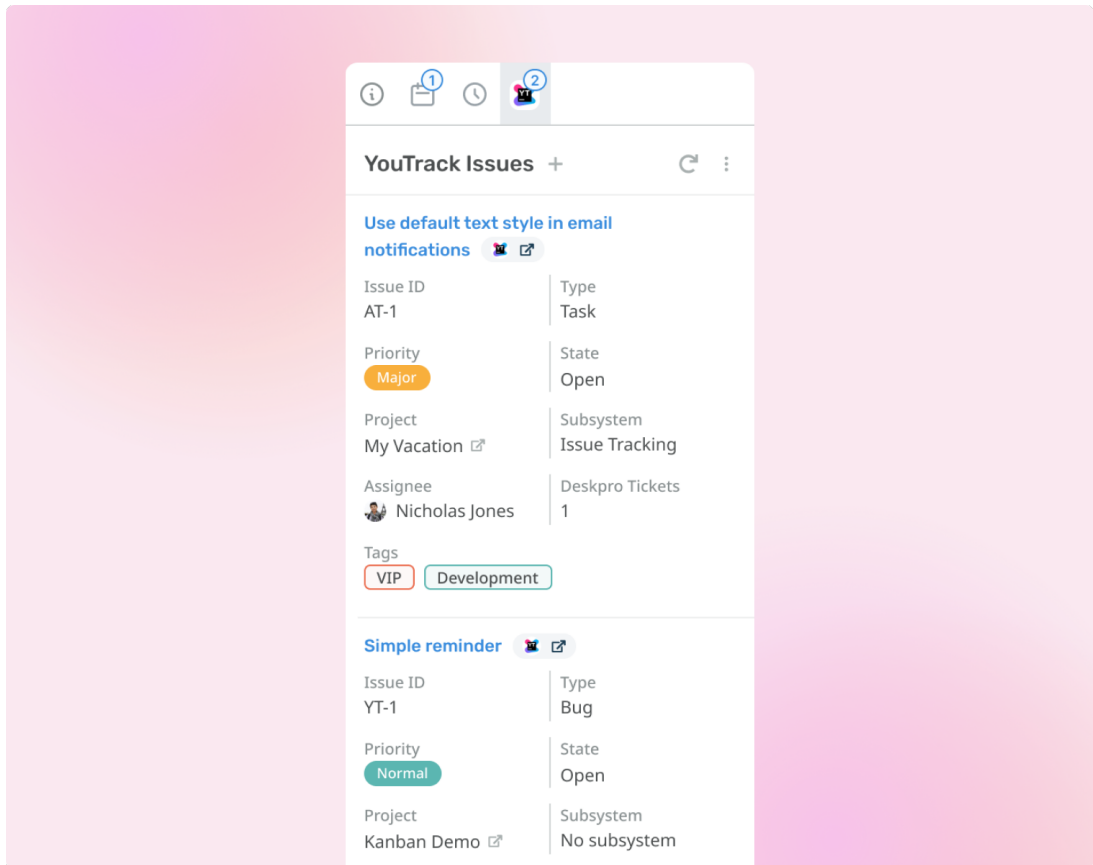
1 YT 2

YouTrack Issues +

Use default text style in email notifications

| Issue ID | Type |
|---|---|
| AT-1 | Task |
| Priority | State |
| Major | Open |
| Project | Subsystem |
| My Vacation | Issue Tracking |
| Assignee | Deskpro Tickets |
| Nicholas Jones | 1 |

Tags
VIP Development

Simple reminder

| Issue ID | Type |
|---|---|
| YT-1 | Bug |
| Priority | State |
| Normal | Open |
| Project | Subsystem |
| Kanban Demo | No subsystem |